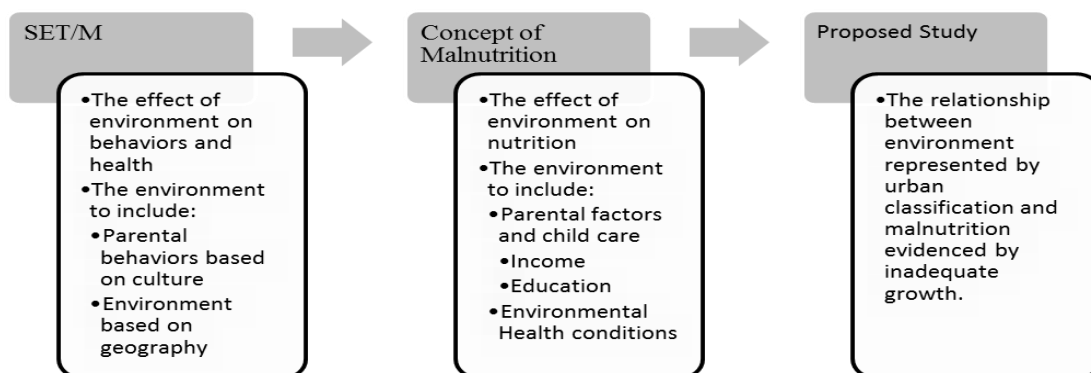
SET/M

•The effect of environment on behaviors and health
•The environment to include:
•Parental behaviors based on culture
•Environment based on geography

Concept of Malnutrition

•The effect of environment on nutrition
•The environment to include:
•Parental factors and child care
•Income
•Education
•Environmental Health conditions

Proposed Study

•The relationship between environment represented by urban classification and malnutrition evidenced by inadequate growth.